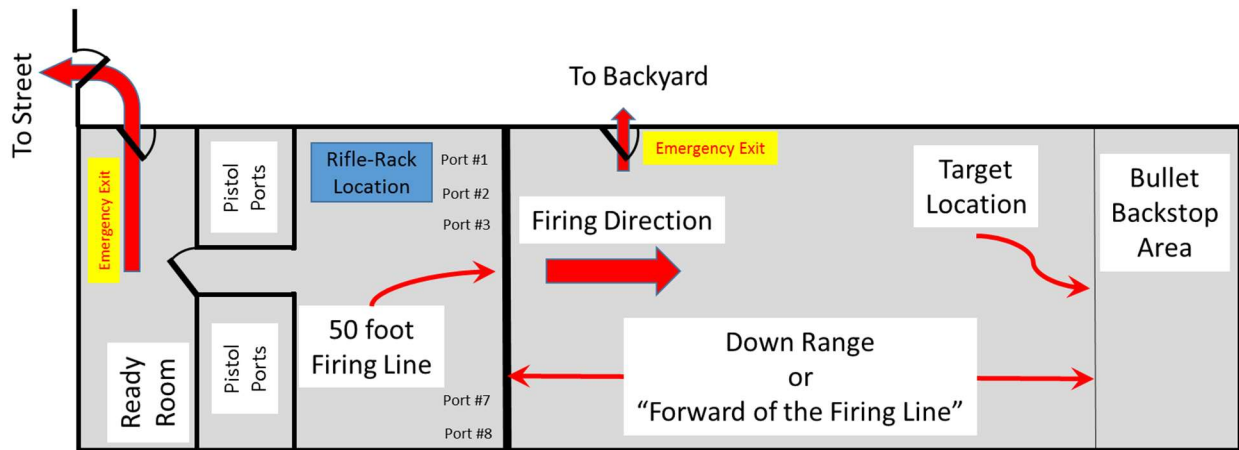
To Street

To Backyard

Emergency Exit

Pistol Ports

Rifle-Rack Location

Port #1

Port #2

Port #3

Emergency Exit

Target Location

Bullet Backstop Area

Firing Direction

50 foot Firing Line

Down Range or "Forward of the Firing Line"

Ready Room

Pistol Ports

Port #7

Port #8